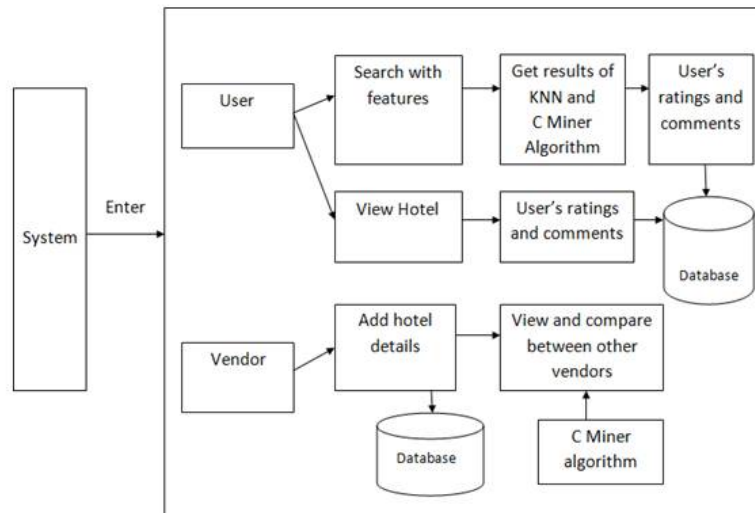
System

Enter

User

Search with features

Get results of KNN and C Miner Algorithm

User's ratings and comments

View Hotel

User's ratings and comments

Database

Vendor

Add hotel details

View and compare between other vendors

Database

C Miner algorithm